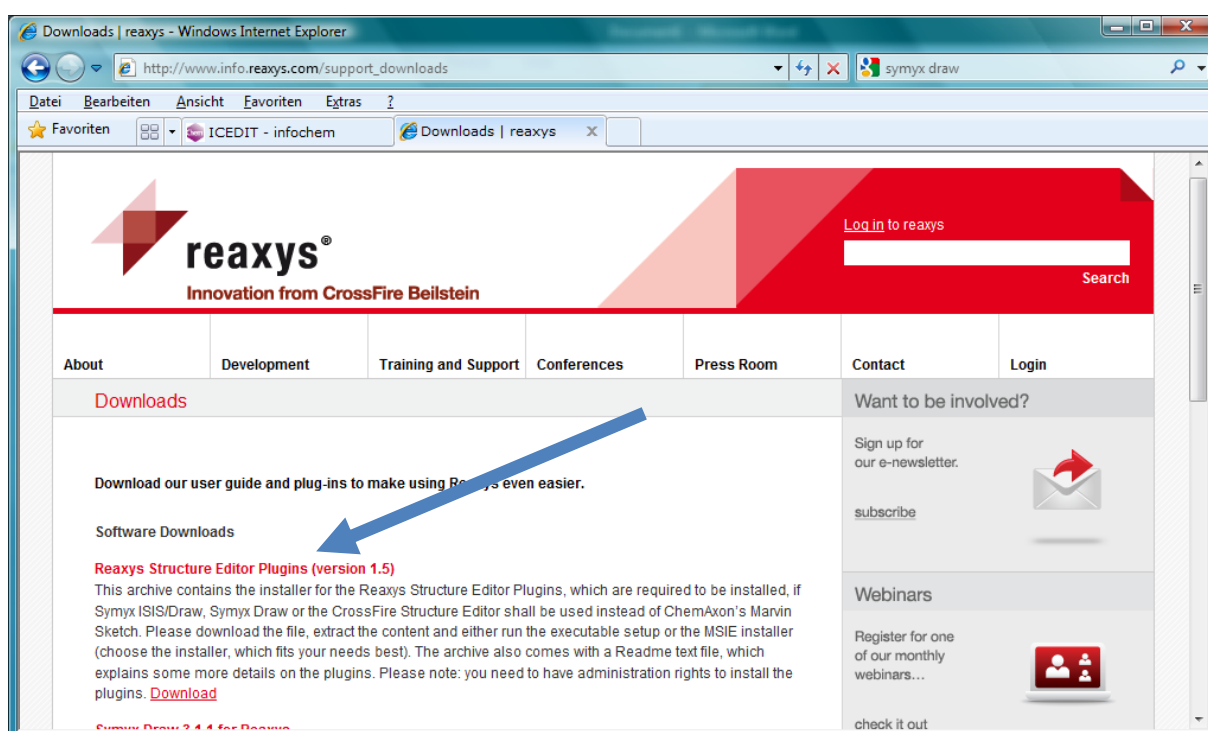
Downloads | reaxys - Windows Internet Explorer

http://www.info.reaxys.com/support_downloads

symyx draw

Datei Bearbeiten Ansicht Favoriten Extras ?

Favoriten

ICEDIT - infochem

Downloads | reaxys

reaxys®

Innovation from CrossFire Beilstein

Log in to reaxys

Search

About | Development | Training and Support | Conferences | Press Room | Contact | Login

Downloads

Want to be involved?

Sign up for our e-newsletter.

subscribe

Download our user guide and plug-ins to make using Re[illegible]s even easier.

Software Downloads

Reaxys Structure Editor Plugins (version 1.5)

This archive contains the installer for the Reaxys Structure Editor Plugins, which are required to be installed, if Symyx ISIS/Draw, Symyx Draw or the CrossFire Structure Editor shall be used instead of ChemAxon's Marvin Sketch. Please download the file, extract the content and either run the executable setup or the MSIE installer (choose the installer, which fits your needs best). The archive also comes with a Readme text file, which explains some more details on the plugins. Please note: you need to have administration rights to install the plugins. Download

Webinars

Register for one of our monthly webinars…

check it out

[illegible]